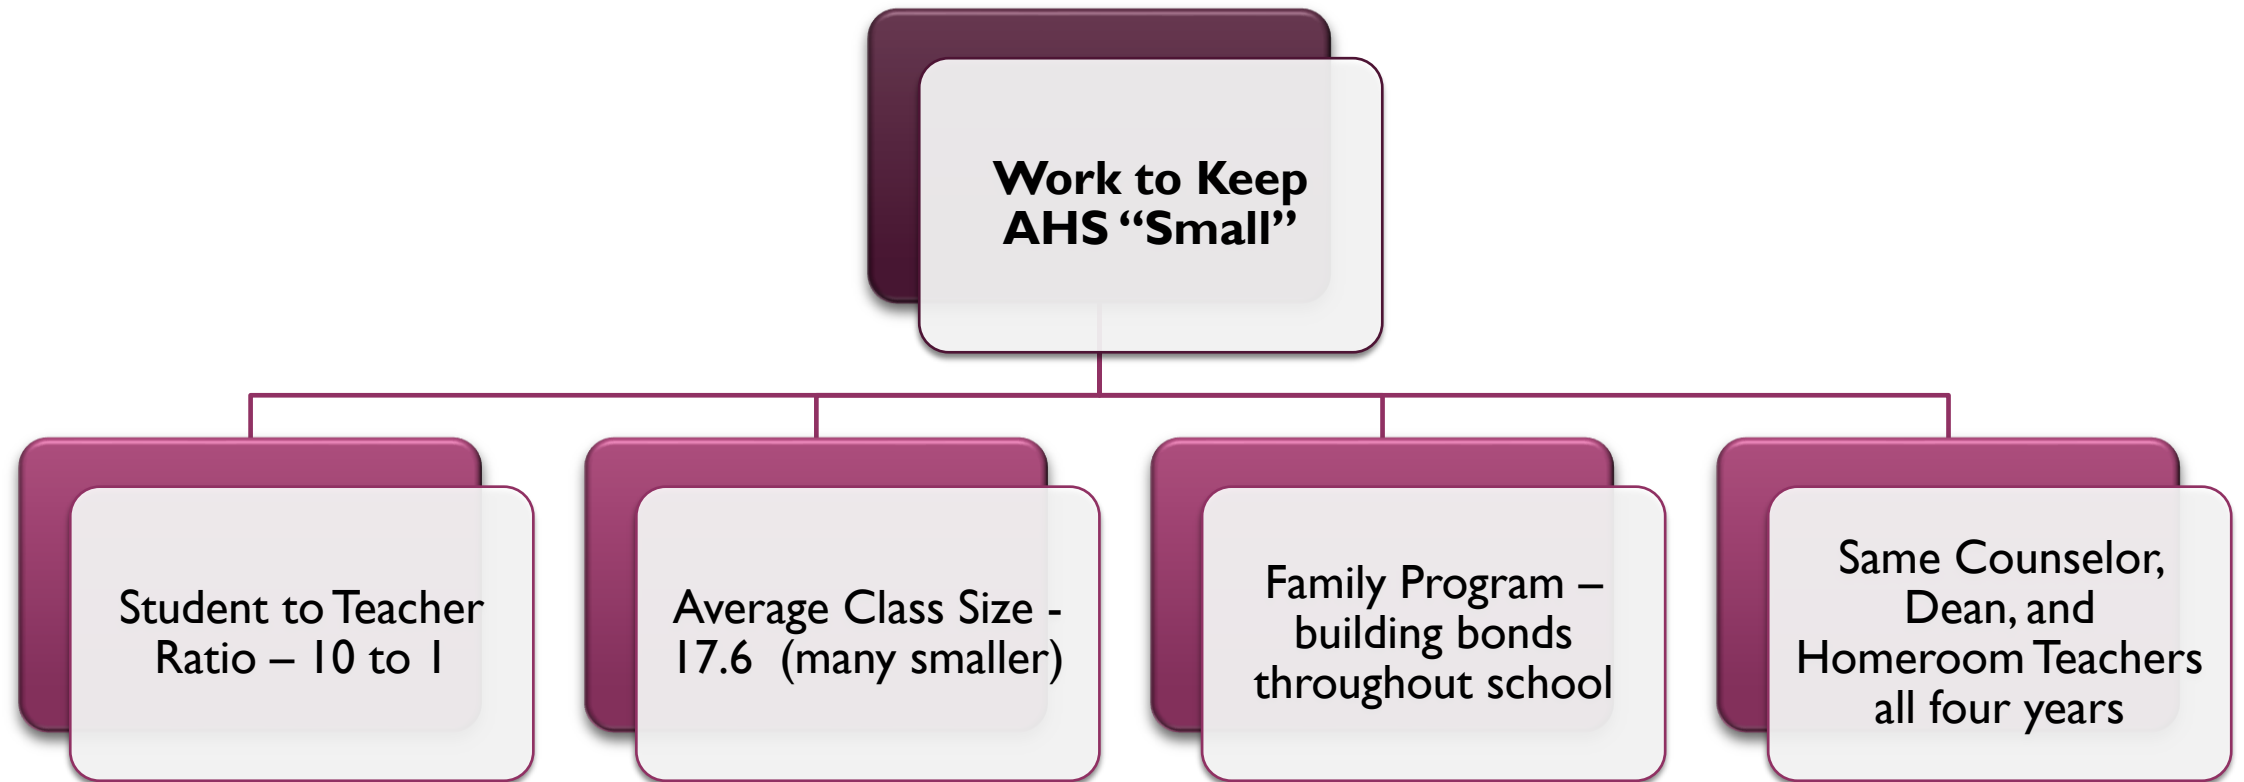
Work to Keep AHS “Small”

Student to Teacher Ratio – 10 to 1

Average Class Size - 17.6 (many smaller)

Family Program – building bonds throughout school

Same Counselor, Dean, and Homeroom Teachers all four years